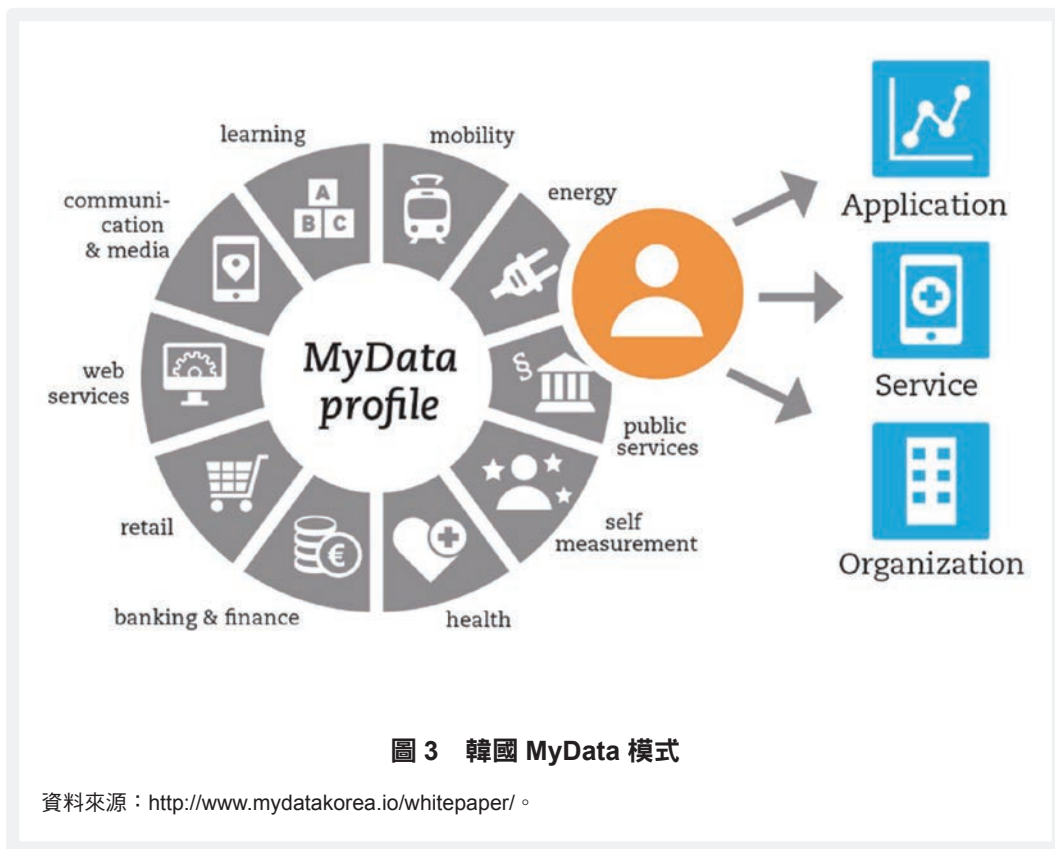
learning

mobility

energy

communication & media

web services

MyData profile

public services

self measurement

health

banking & finance

retail

A B C

§

Application

Service

Organization

圖 3 韓國 MyData 模式

資料來源：http://www.mydatakorea.io/whitepaper/。